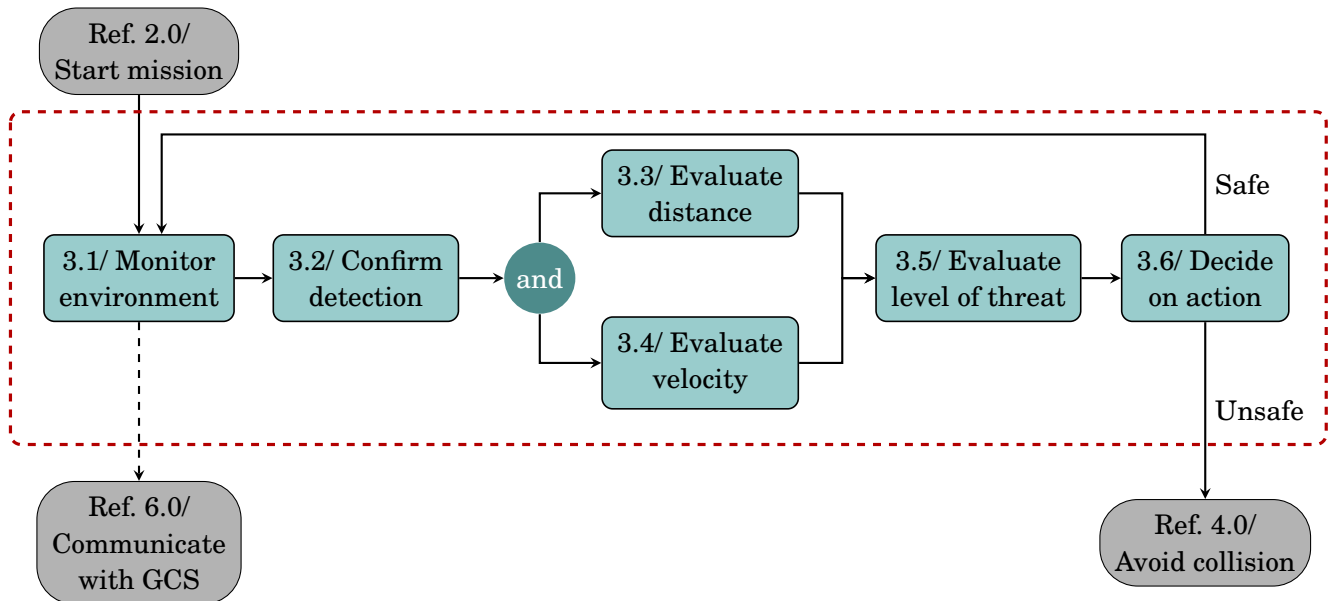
Ref. 2.0/
Start mission

3.1/ Monitor environment

3.2/ Confirm detection

and

3.3/ Evaluate distance

3.4/ Evaluate velocity

3.5/ Evaluate level of threat

3.6/ Decide on action

Safe

Unsafe

Ref. 6.0/
Communicate with GCS

Ref. 4.0/
Avoid collision